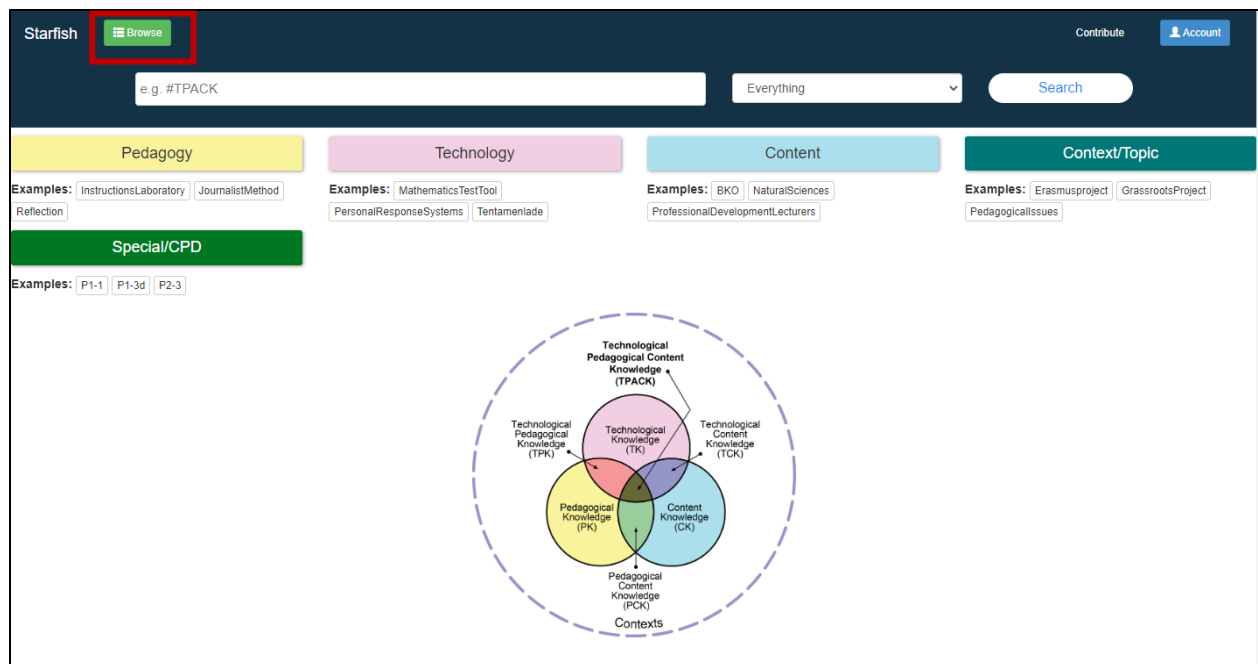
Starfish Browse Contribute Account

e.g. #TPACK
Everything
Search

Pedagogy
Examples: InstructionsLaboratory JournalistMethod Reflection

Technology
Examples: MathematicsTestTool PersonalResponseSystems Tentamenlade

Content
Examples: BKO NaturalSciences ProfessionalDevelopmentLecturers

Context/Topic
Examples: Erasmusproject GrassrootsProject PedagogicalIssues

Special/CPD
Examples: P1-1 P1-3d P2-3

Technological Pedagogical Content Knowledge (TPACK)

Technological Pedagogical Knowledge (TPK)

Technological Knowledge (TK)

Technological Content Knowledge (TCK)

Pedagogical Knowledge (PK)

Content Knowledge (CK)

Pedagogical Content Knowledge (PCK)

Contexts